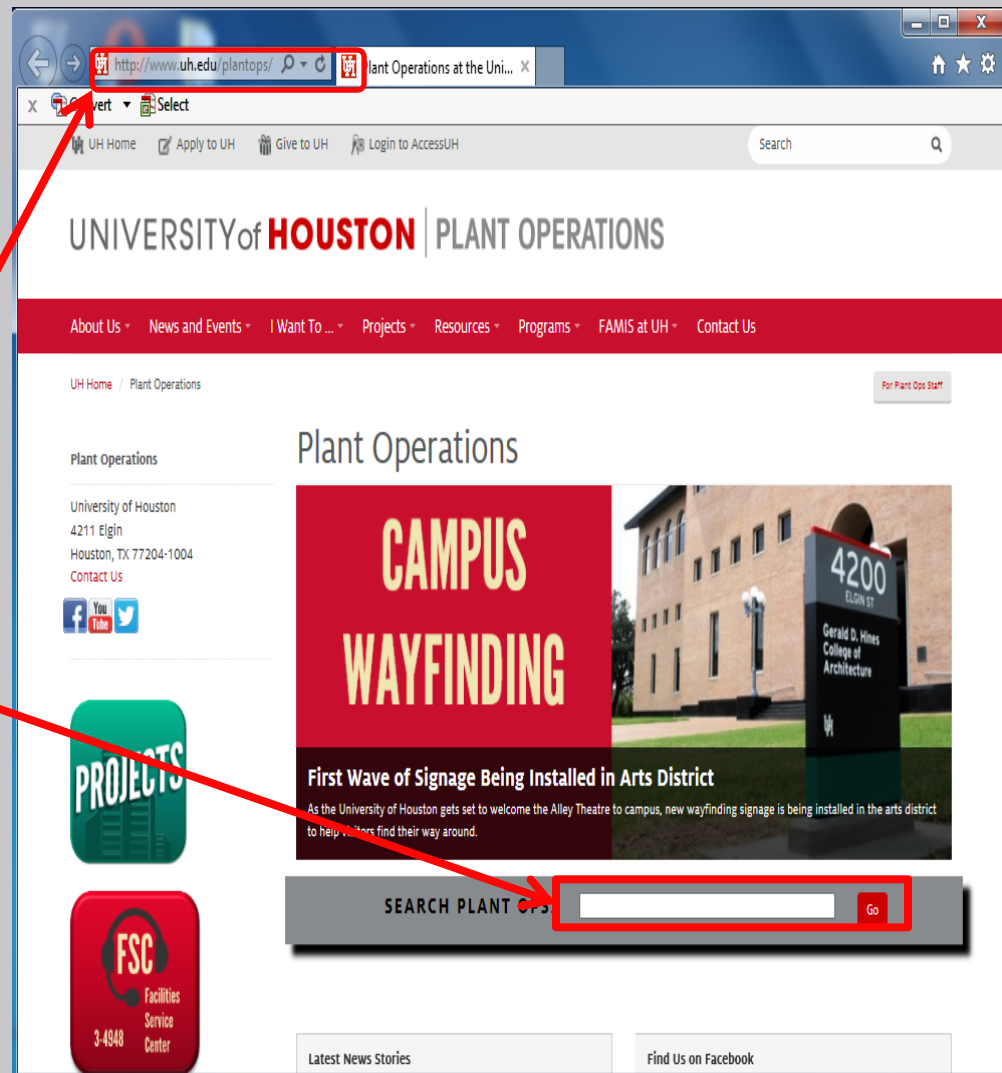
http://www.uh.edu/plantops/
Plant Operations at the Uni...

Convert Select

UH Home Apply to UH Give to UH Login to AccessUH
Search

UNIVERSITY of HOUSTON | PLANT OPERATIONS

About Us News and Events I Want To ... Projects Resources Programs FAMIS at UH Contact Us

UH Home / Plant Operations
For Plant Ops Staff

Plant Operations

University of Houston
4211 Elgin
Houston, TX 77204-1004
Contact Us

Plant Operations

CAMPUS WAYFINDING

4200 ELGIN ST
Gerald D. Hines College of Architecture

First Wave of Signage Being Installed in Arts District
As the University of Houston gets set to welcome the Alley Theatre to campus, new wayfinding signage is being installed in the arts district to help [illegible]itors find their way around.

PROJECTS

SEARCH PLANT O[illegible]
Go

FSC
Facilities Service Center
3-4948

Latest News Stories
Find Us on Facebook